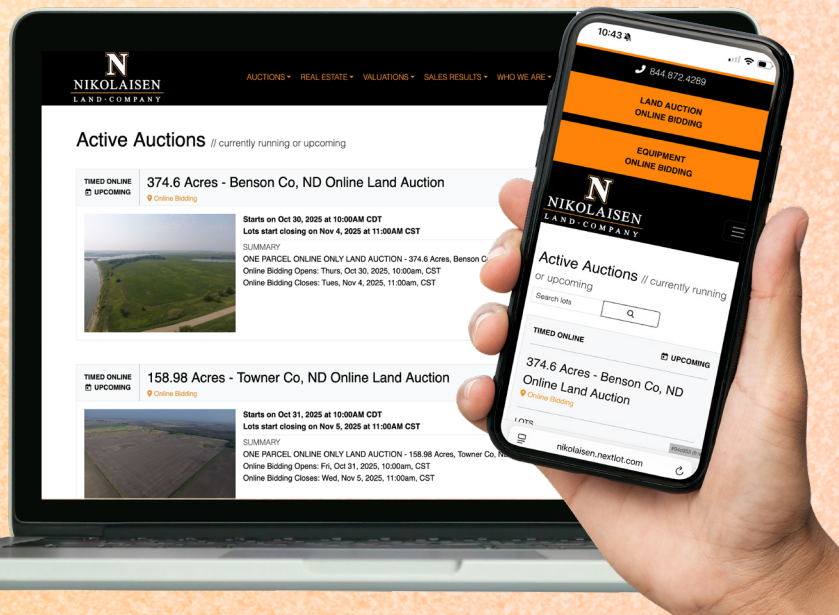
N
NIKOLAISEN
LAND · COMPANY

AUCTIONS ▾ REAL ESTATE ▾ VALUATIONS ▾ SALES RESULTS ▾ WHO WE ARE ▾

Active Auctions // currently running or upcoming

TIMED ONLINE
UPCOMING

374.6 Acres - Benson Co, ND Online Land Auction
Online Bidding

Starts on Oct 30, 2025 at 10:00AM CDT
Lots start closing on Nov 4, 2025 at 11:00AM CST
SUMMARY
ONE PARCEL ONLINE ONLY LAND AUCTION - 374.6 Acres, Benson C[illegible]
Online Bidding Opens: Thurs, Oct 30, 2025, 10:00am, CST
Online Bidding Closes: Tues, Nov 4, 2025, 11:00am, CST

TIMED ONLINE
UPCOMING

158.98 Acres - Towner Co, ND Online Land Auction
Online Bidding

Starts on Oct 31, 2025 at 10:00AM CDT
Lots start closing on Nov 5, 2025 at 11:00AM CST
SUMMARY
ONE PARCEL ONLINE ONLY LAND AUCTION - 158.98 Acres, Towner Co, N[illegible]
Online Bidding Opens: Fri, Oct 31, 2025, 10:00am, CST
Online Bidding Closes: Wed, Nov 5, 2025, 11:00am, CST

10:43

844.872.4289

LAND AUCTION
ONLINE BIDDING

EQUIPMENT
ONLINE BIDDING

N
NIKOLAISEN
LAND · COMPANY

Active Auctions // currently running or upcoming

Search lots

TIMED ONLINE
UPCOMING

374.6 Acres - Benson Co, ND Online Land Auction
Online Bidding

LOTS

nikolaisen.nextlot.com